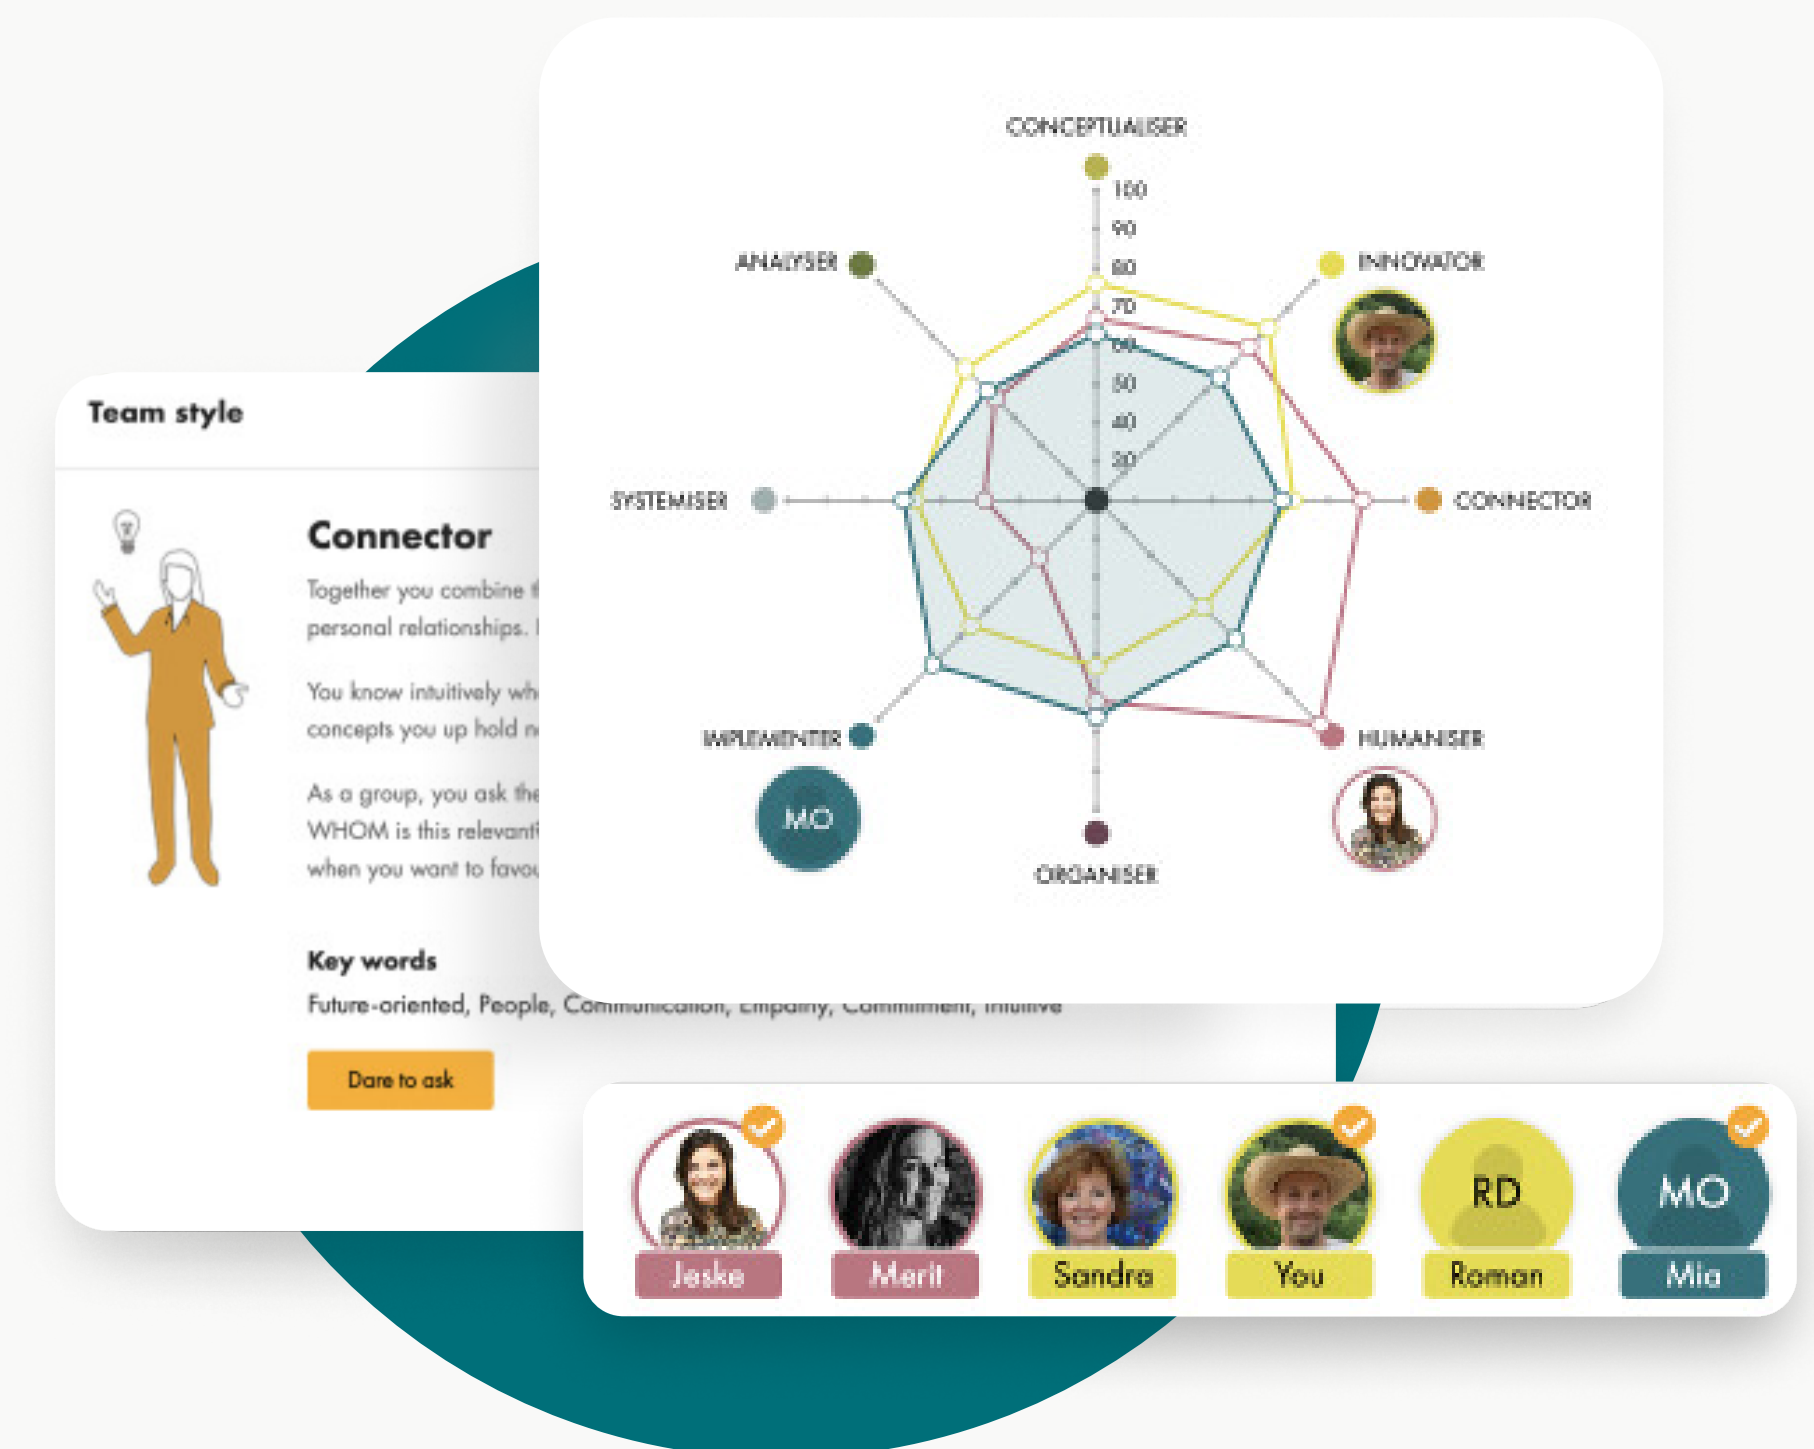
Team style

Connector

Together you combine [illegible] personal relationships. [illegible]

You know intuitively wh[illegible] concepts you up hold n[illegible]

As a group, you ask the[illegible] WHOM is this relevant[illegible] when you want to favo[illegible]

Key words

Future-oriented, People, Co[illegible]

Dare to ask

CONCEPTUALISER

100
90
80
70
60
50
40
30

INNOVATOR

ANALYSER

SYSTEMISER

CONNECTOR

IMPLEMENTER

HUMANISER

ORGANISER

MO

RD

MO

Jeske

Merit

Sandra

You

Roman

Mia